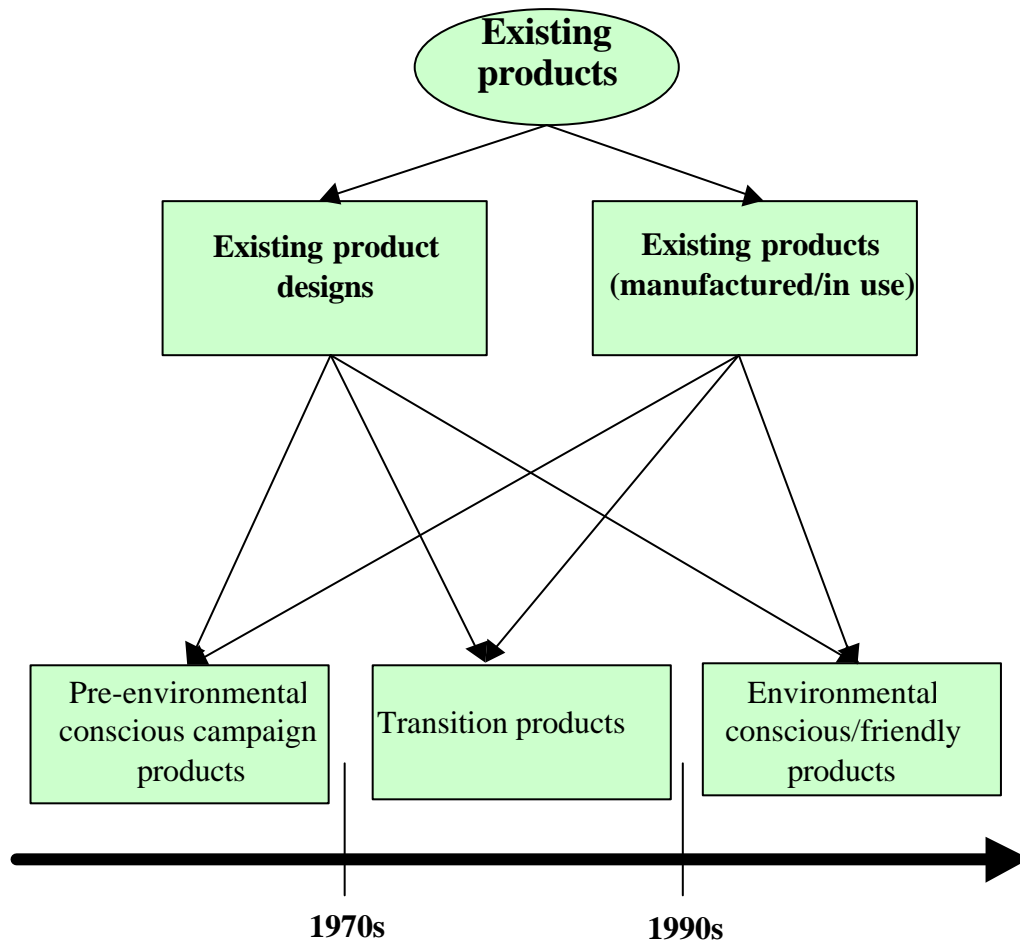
Existing products

Existing product designs

Existing products (manufactured/in use)

Pre-environmental conscious campaign products

Transition products

Environmental conscious/friendly products

1970s

1990s